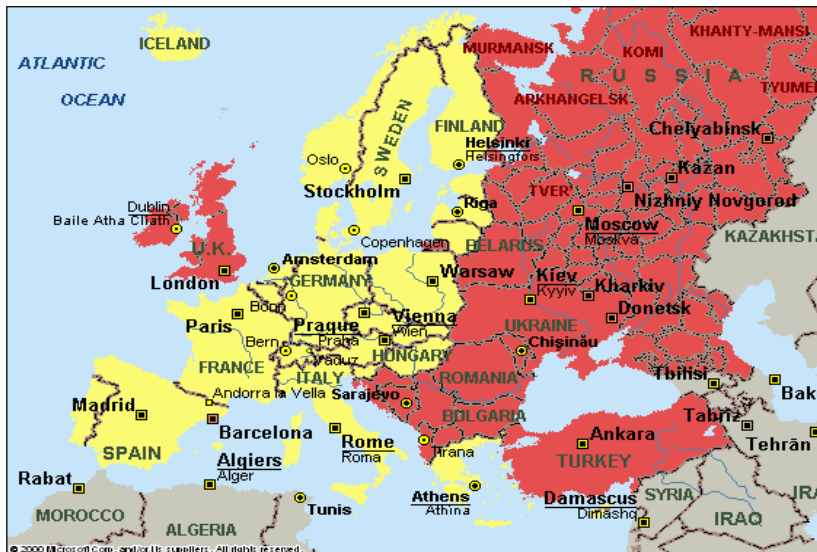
ICELAND
ATLANTIC
OCEAN
MURMANSK
KOMI
KHANTY-MANSI
R U S S I A
TYUMEN
ARKHANGELSK
SWEDEN
FINLAND
Helsinki
Helsingfors
Chelyabinsk
Oslo
Kazan
Stockholm
Dublin
Baile Atha Cliath
TVER
Nizhniy Novgorod
Riga
Moscow
Moskva
Copenhagen
BELARUS
KAZAKHSTA
U.K.
Amsterdam
London
GERMANY
Warsaw
Kiev
Kyyiv
Kharkiv
Bonn
Paris
Prague
Praha
Vienna
Wien
Donetsk
UKRAINE
Bern
Vaduz
HUNGARY
Chişinău
FRANCE
ITALY
ROMANIA
Tbilisi
Andorra la Vella
Sarajevo
Bak
Madrid
BULGARIA
Tabriz
Barcelona
Rome
Roma
Ankara
Tehran
SPAIN
Tirana
TURKEY
Algiers
Alger
Rabat
Athens
Athina
Damascus
Dimashq
SYRIA
IRA
MOROCCO
Tunis
ALGERIA
IRAQ
© 2000 Microsoft Corp. and/or its suppliers. All rights reserved.